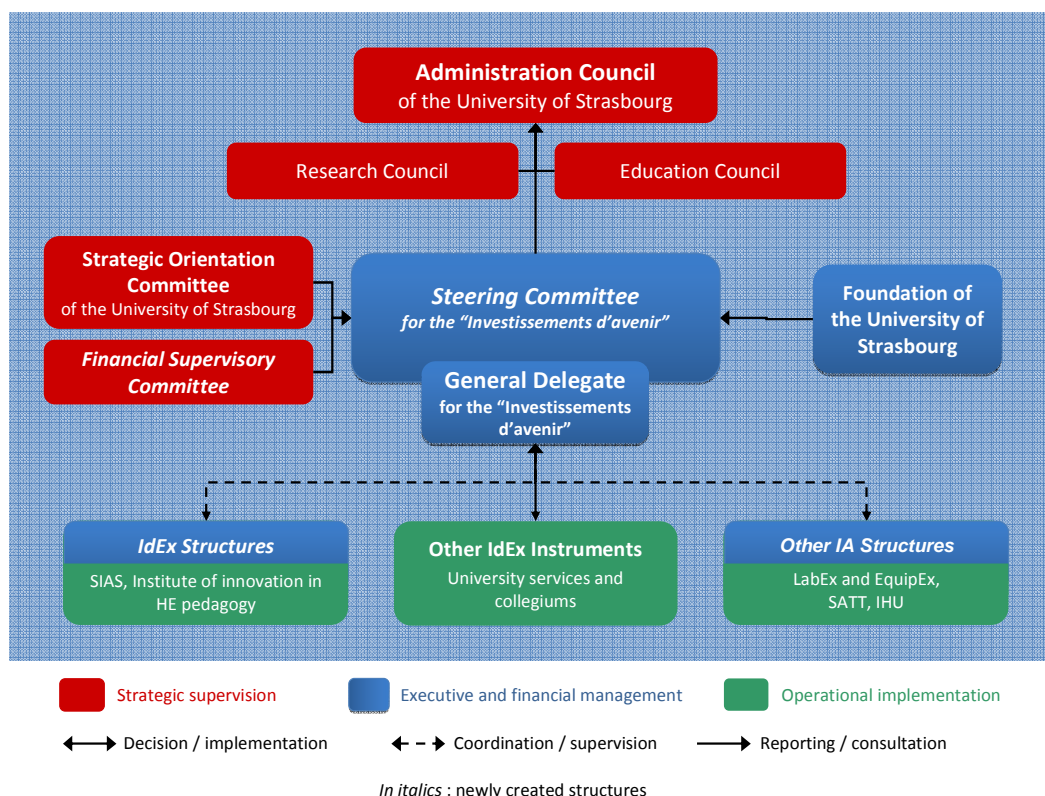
Administration Council
of the University of Strasbourg

Research Council

Education Council

Strategic Orientation Committee
of the University of Strasbourg

Financial Supervisory Committee

Steering Committee
for the "Investissements d'avenir"

Foundation of the University of Strasbourg

General Delegate
for the "Investissements d'avenir"

IdEx Structures
SIAS, Institute of innovation in HE pedagogy

Other IdEx Instruments
University services and collegiums

Other IA Structures
LabEx and EquipEx, SATT, IHU

Strategic supervision

Executive and financial management

Operational implementation

Decision / implementation

Coordination / supervision

Reporting / consultation

In italics : newly created structures